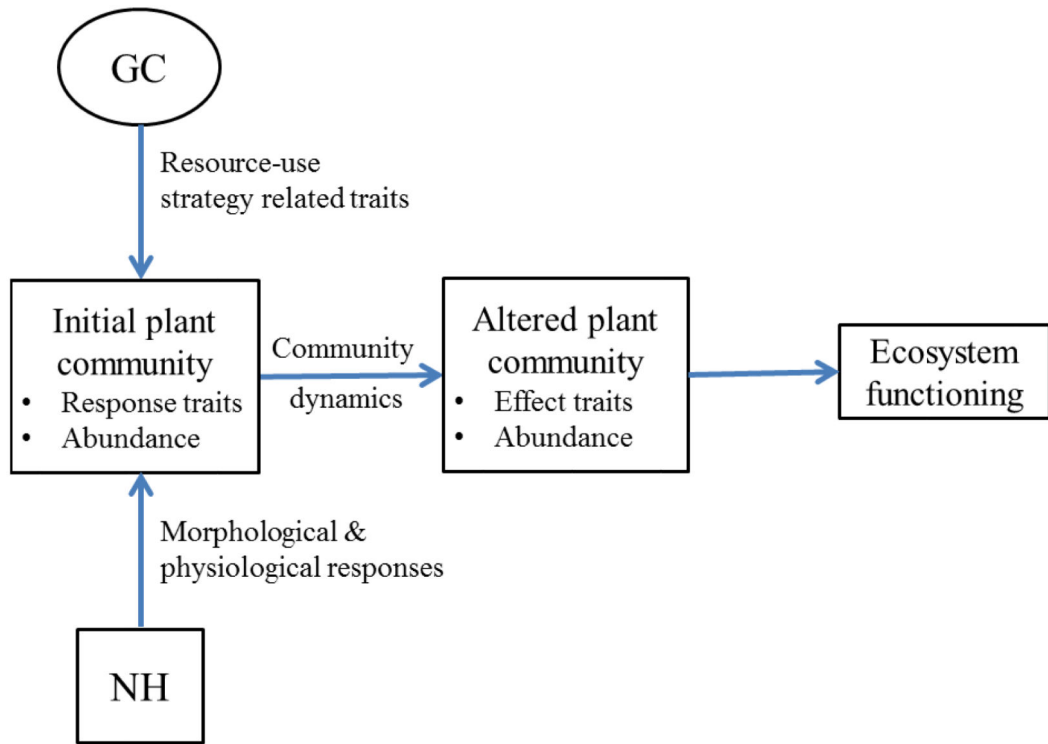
GC

Resource-use strategy related traits

Initial plant community
• Response traits
• Abundance

Community dynamics

Altered plant community
• Effect traits
• Abundance

Ecosystem functioning

Morphological & physiological responses

NH